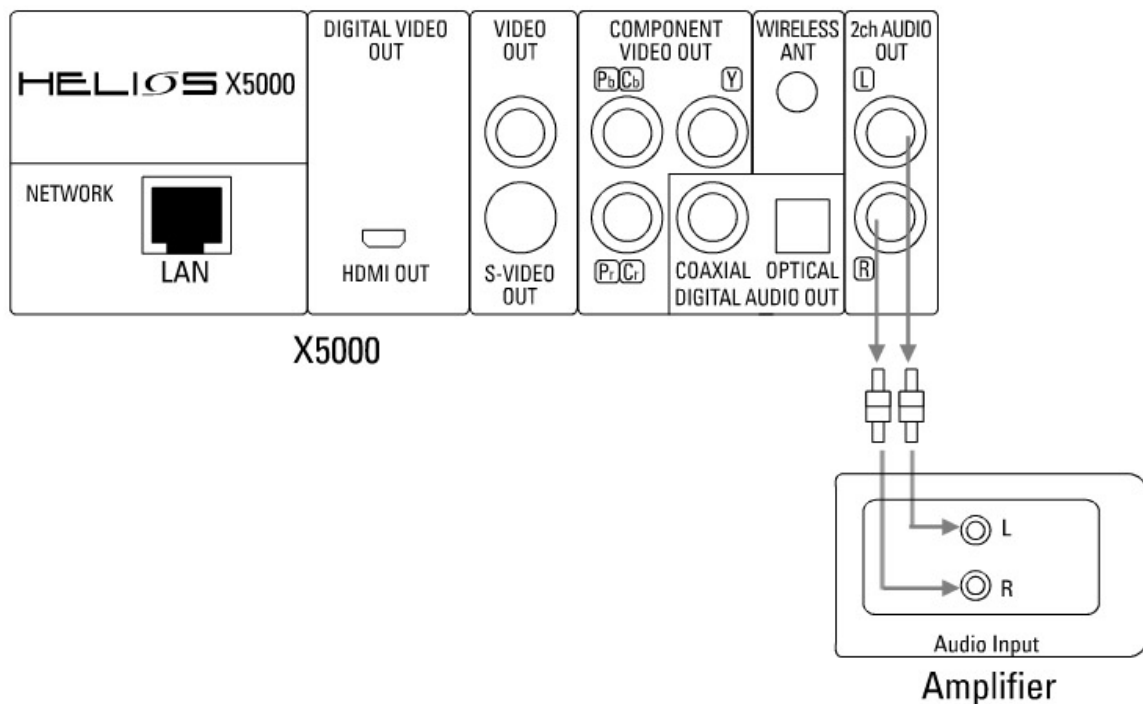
HELIOS X5000

NETWORK

LAN

DIGITAL VIDEO OUT

HDMI OUT

VIDEO OUT

S-VIDEO OUT

COMPONENT VIDEO OUT

Pb Cb

Y

Pr Cr

WIRELESS ANT

COAXIAL OPTICAL

DIGITAL AUDIO OUT

2ch AUDIO OUT

L

R

X5000

L

R

Audio Input

Amplifier